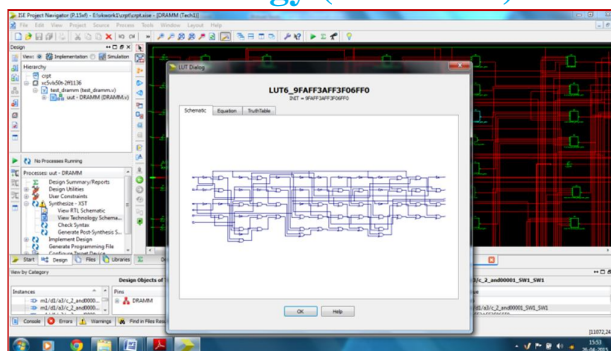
ISE Project Navigator (P.15xf) - E:\ukwork1\cpt\cspt.xise - [DRAMM (Tech1)]

File Edit View Project Source Process Tools Window Layout Help

Design

View: Implementation Simulation

Hierarchy

cspt

xc5vlx50t-2ff1136

test_dramm (test_dramm.v)

uut - DRAMM (DRAMM.v)

No Processes Running

Processes: uut - DRAMM

Design Summary/Reports

Design Utilities

User Constraints

Synthesize - XST

View RTL Schematic

View Technology Schematic

Check Syntax

Generate Post-Synthesis S...

Implement Design

Generate Programming File

Start Design Files Libraries

LUT Dialog

LUT6_9FAFF3AFF3F06FF0

INIT = 9FAFF3AFF3F06FF0

Schematic Equation TruthTable

OK Help

View by Category

Design Objects of

Instances

Pins

DRAMM

m1/d1/a2/c_2_and0000...

m1/d1/a2/c_2_and0000...

/c_2_and00001_SW1_SW1

/c_2_and00001_SW1_SW1

Console Errors Warnings Find in Files Results

[11072,24

15:53
26-04-2013